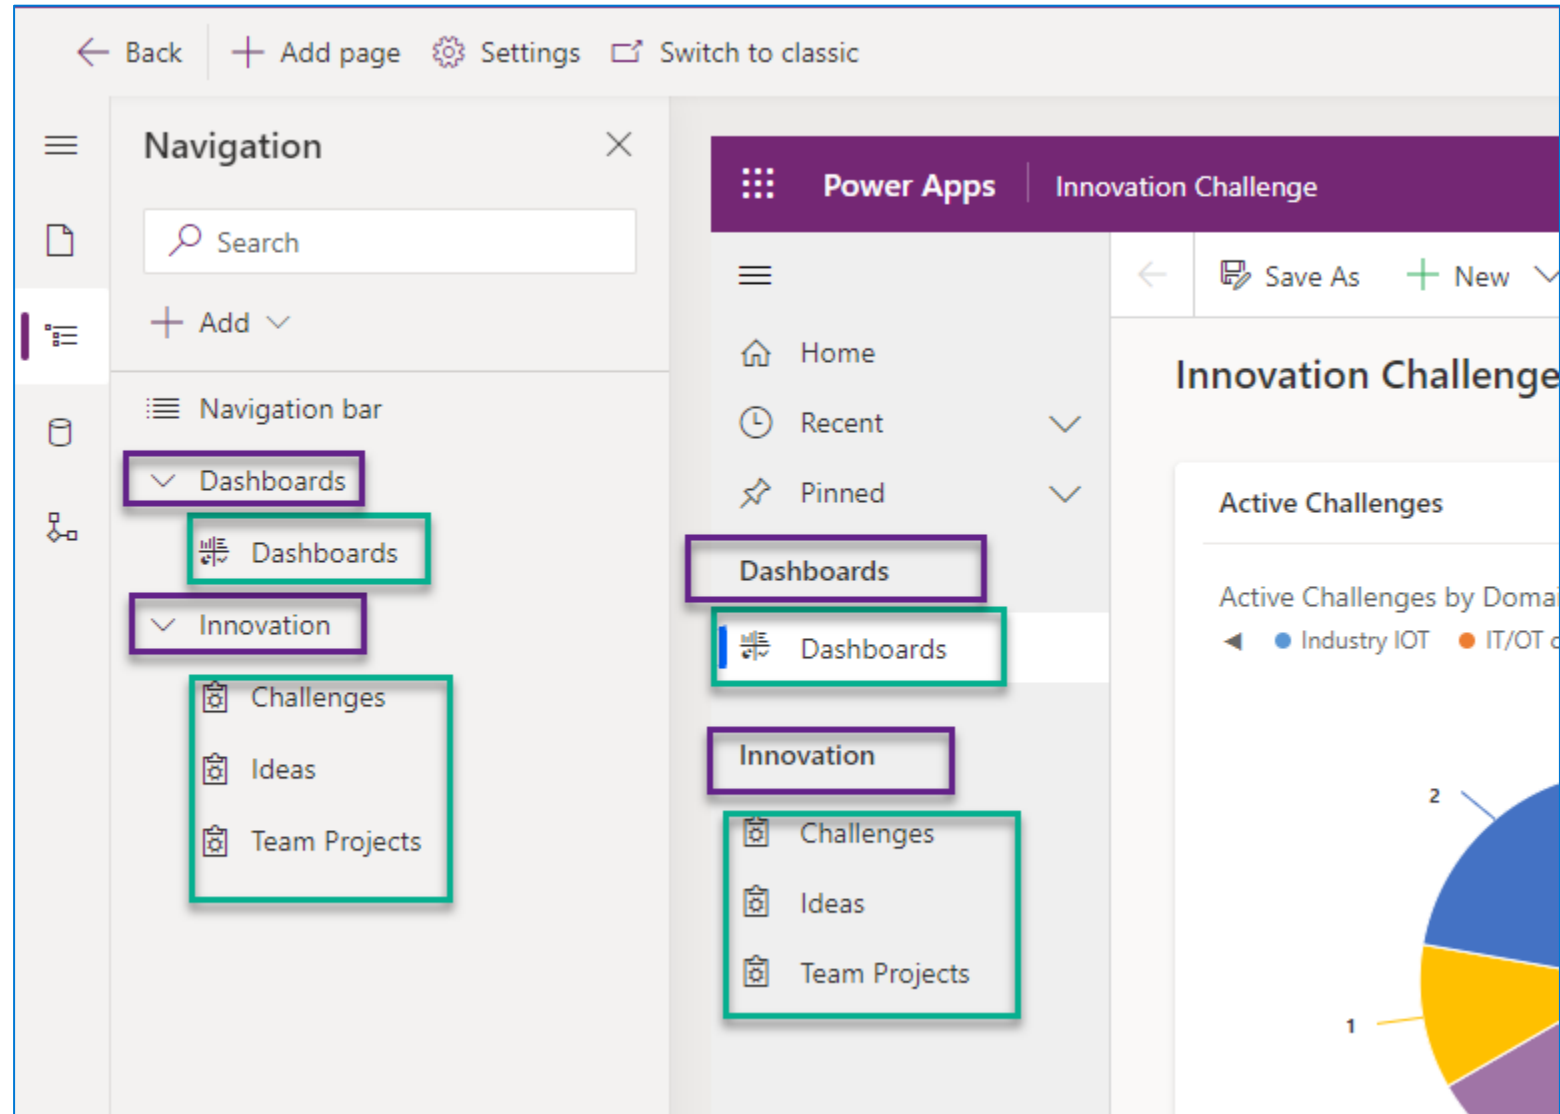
Back Add page Settings Switch to classic

Navigation

Search

Add

Navigation bar

Dashboards

Dashboards

Innovation

Challenges

Ideas

Team Projects

Power Apps Innovation Challenge

Save As New

Home

Recent

Pinned

Dashboards

Dashboards

Innovation

Challenges

Ideas

Team Projects

Innovation Challenge

Active Challenges

Active Challenges by Domai

Industry IOT IT/OT

2

1